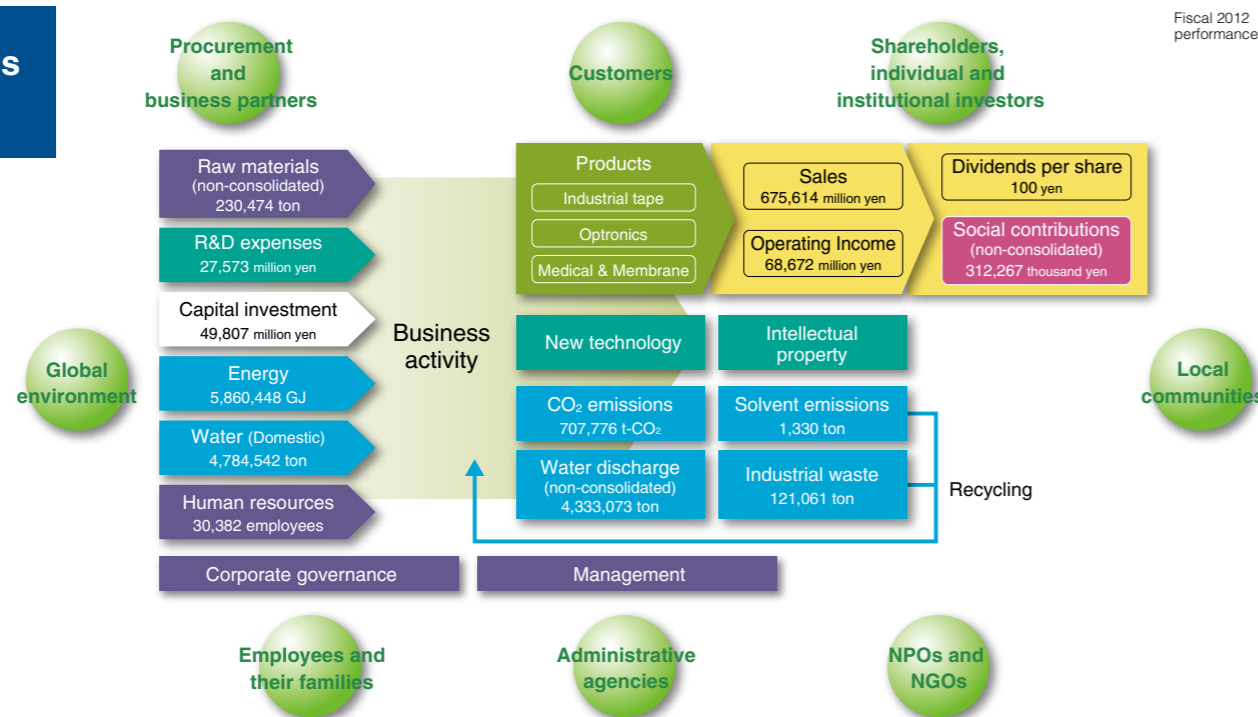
s

Fiscal 2012 performance

Procurement and business partners

Customers

Shareholders, individual and institutional investors

Raw materials (non-consolidated) 230,474 ton

R&D expenses 27,573 million yen

Capital investment 49,807 million yen

Energy 5,860,448 GJ

Water (Domestic) 4,784,542 ton

Human resources 30,382 employees

Business activity

Products

Industrial tape

Optronics

Medical & Membrane

Sales 675,614 million yen

Operating Income 68,672 million yen

Dividends per share 100 yen

Social contributions (non-consolidated) 312,267 thousand yen

New technology

Intellectual property

$CO_2$ emissions 707,776 t-$CO_2$

Solvent emissions 1,330 ton

Water discharge (non-consolidated) 4,333,073 ton

Industrial waste 121,061 ton

Recycling

Global environment

Local communities

Corporate governance

Management

Employees and their families

Administrative agencies

NPOs and NGOs